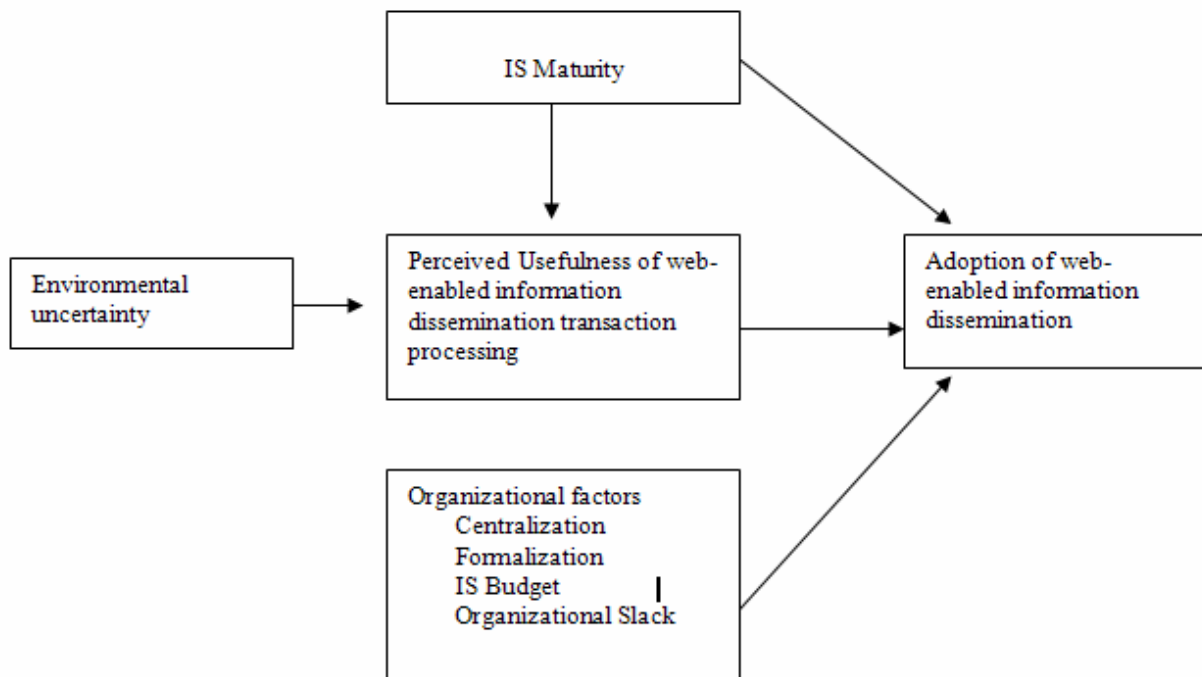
IS Maturity

Environmental uncertainty

Perceived Usefulness of web-enabled information dissemination transaction processing

Adoption of web-enabled information dissemination

Organizational factors
Centralization
Formalization
IS Budget
Organizational Slack